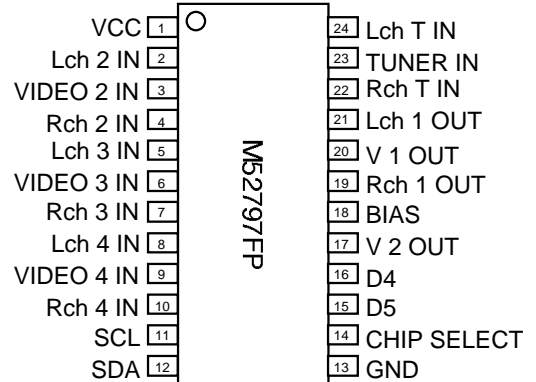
VCC 1
Lch 2 IN 2
VIDEO 2 IN 3
Rch 2 IN 4
Lch 3 IN 5
VIDEO 3 IN 6
Rch 3 IN 7
Lch 4 IN 8
VIDEO 4 IN 9
Rch 4 IN 10
SCL 11
SDA 12

M52797FP

24 Lch T IN
23 TUNER IN
22 Rch T IN
21 Lch 1 OUT
20 V 1 OUT
19 Rch 1 OUT
18 BIAS
17 V 2 OUT
16 D4
15 D5
14 CHIP SELECT
13 GND